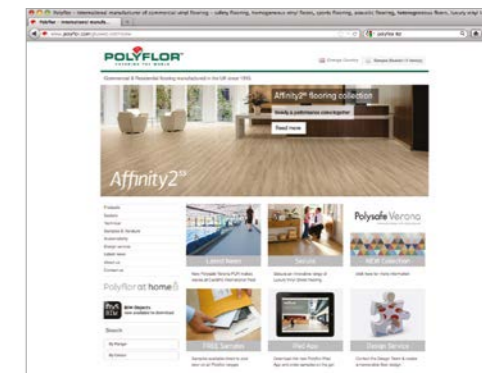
Polyflor - International manufacturer of commercial vinyl flooring - safety flooring, homogeneous vinyl floors, sports flooring, acoustic flooring, heterogeneous floors, luxury vinyl

Polyflor - International manufa...

www.polyflor.com

polyflor ltd

POLYFLOR

COVERING THE WORLD

Change Country

Sample Basket (0 items)

Commercial & Residential flooring manufactured in the UK since 1950

Affinity2$^{55}$ flooring collection

Beauty & performance come together

Read more

Affinity2$^{55}$

Products

Sectors

Technical

Samples & literature

Sustainability

Design service

Latest news

About us

Contact us

Polyflor at home

BIM Objects now available to download

Search

By Range

By Colour

Latest News

New Polysafe Verona PUR makes waves at Cardiff International Pool

Sectors

Discover an innovative range of Luxury Vinyl Sheet flooring

Polysafe Verona

NEW Collection

Click here for more information

FREE Samples

Samples available direct to your door on all Polyflor ranges

iPad App

Download the new Polyflor iPad App and order samples on the go

Design Service

Contact the Design Team & create a memorable floor design